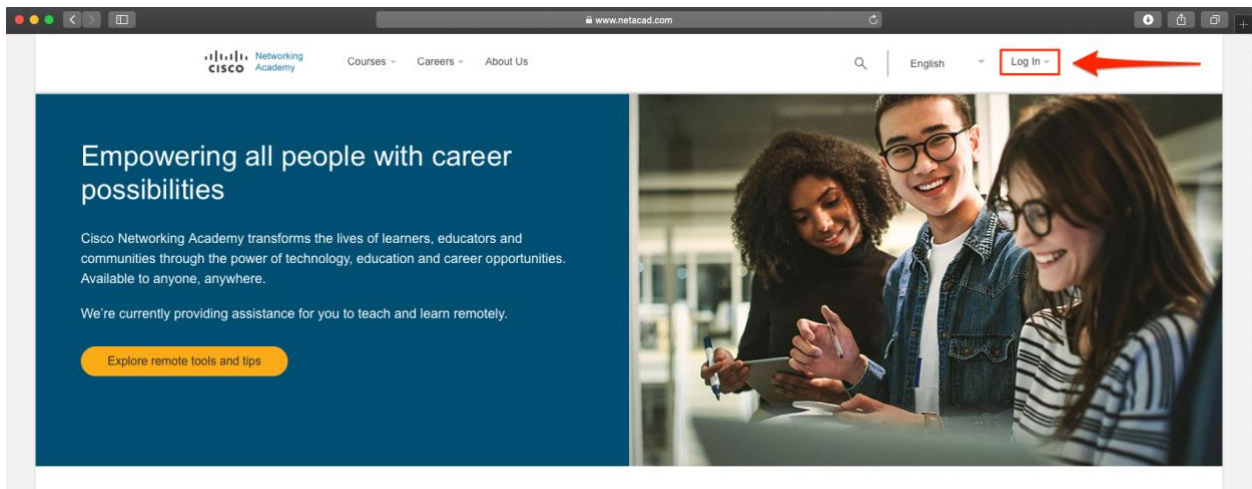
www.netacad.com

cisco Networking Academy

Courses

Careers

About Us

English

Log In

Empowering all people with career possibilities

Cisco Networking Academy transforms the lives of learners, educators and communities through the power of technology, education and career opportunities. Available to anyone, anywhere.

We're currently providing assistance for you to teach and learn remotely.

Explore remote tools and tips